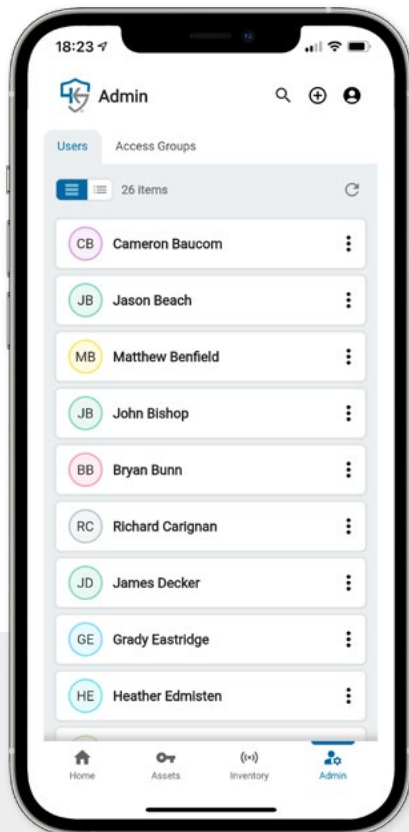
18:23

Admin

Users
Access Groups

26 items

CB Cameron Baucom

JB Jason Beach

MB Matthew Benfield

JB John Bishop

BB Bryan Bunn

RC Richard Carignan

JD James Decker

GE Grady Eastridge

HE Heather Edmisten

Home
Assets
Inventory
Admin